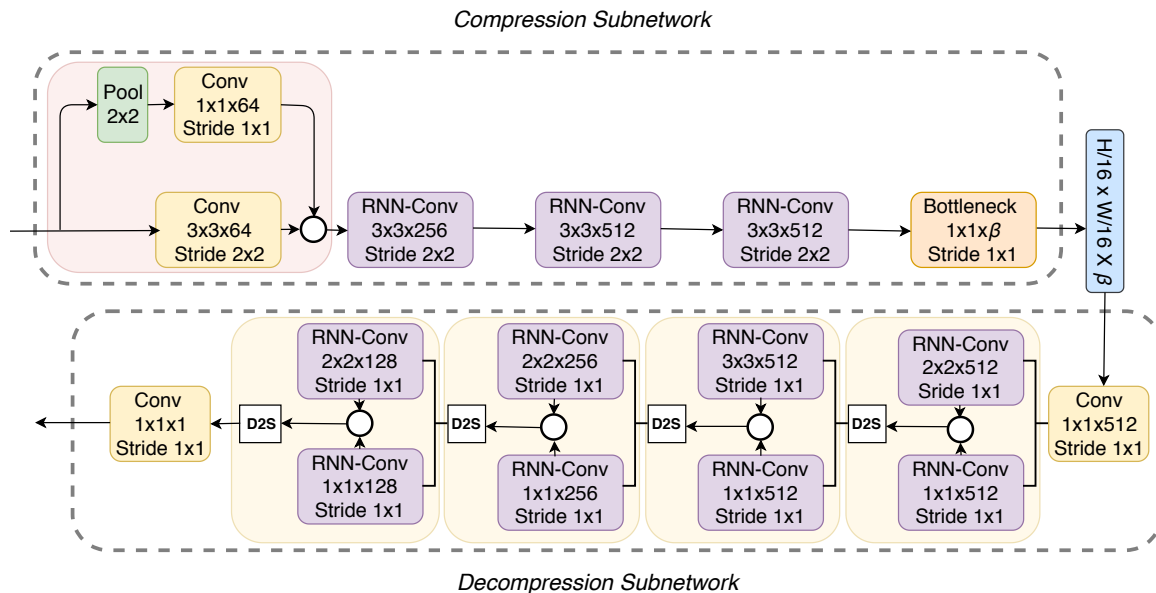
Compression Subnetwork

Pool 2x2

Conv 1x1x64 Stride 1x1

Conv 3x3x64 Stride 2x2

RNN-Conv 3x3x256 Stride 2x2

RNN-Conv 3x3x512 Stride 2x2

RNN-Conv 3x3x512 Stride 2x2

Bottleneck 1x1x$\beta$ Stride 1x1

H/16 x W/16 x $\beta$

RNN-Conv 2x2x128 Stride 1x1

RNN-Conv 1x1x128 Stride 1x1

D2S

Conv 1x1x1 Stride 1x1

RNN-Conv 2x2x256 Stride 1x1

RNN-Conv 1x1x256 Stride 1x1

D2S

RNN-Conv 3x3x512 Stride 1x1

RNN-Conv 1x1x512 Stride 1x1

D2S

RNN-Conv 2x2x512 Sride 1x1

RNN-Conv 1x1x512 Stride 1x1

D2S

Conv 1x1x512 Stride 1x1

Decompression Subnetwork